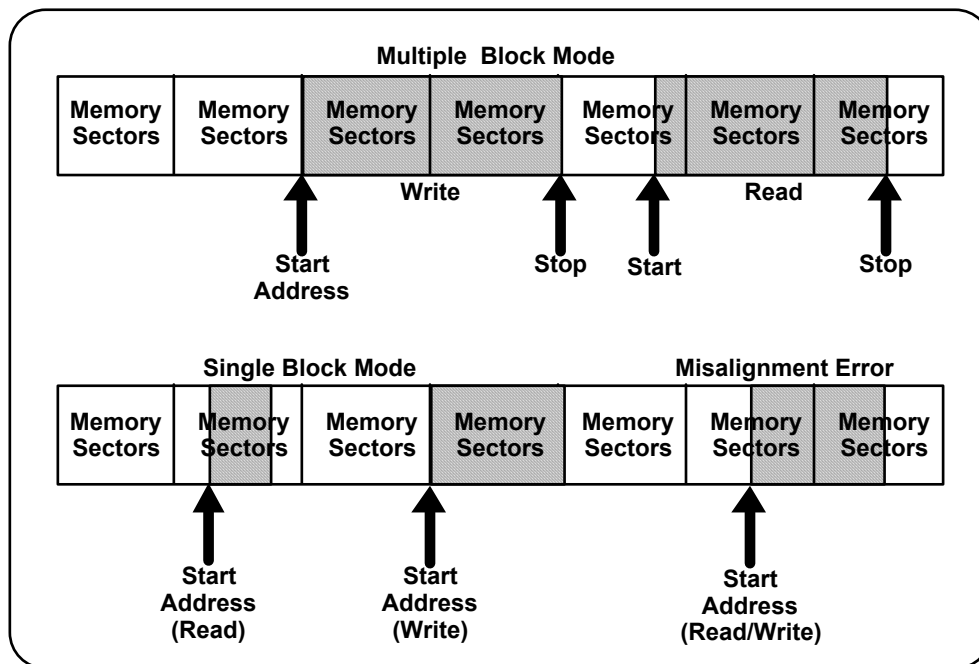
Multiple Block Mode

| Memory Sectors | Memory Sectors | Memory Sectors | Memory Sectors | Memory Sectors | Memory Sectors | Memory Sectors |
|---|---|---|---|---|---|---|

Write

Read

Start Address

Stop

Start

Stop

Single Block Mode

Misalignment Error

| Memory Sectors | Memory Sectors | Memory Sectors | Memory Sectors | Memory Sectors | Memory Sectors | Memory Sectors |
|---|---|---|---|---|---|---|

Start Address (Read)

Start Address (Write)

Start Address (Read/Write)